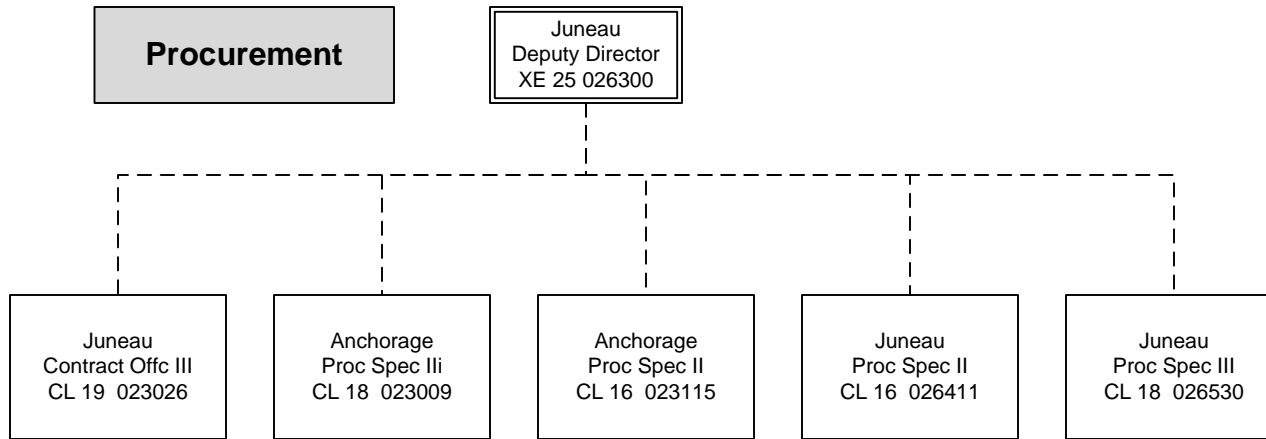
Procurement

Juneau
Deputy Director
XE 25 026300

Juneau
Contract Offc III
CL 19 023026

Anchorage
Proc Spec IIi
CL 18 023009

Anchorage
Proc Spec II
CL 16 023115

Juneau
Proc Spec II
CL 16 026411

Juneau
Proc Spec III
CL 18 026530